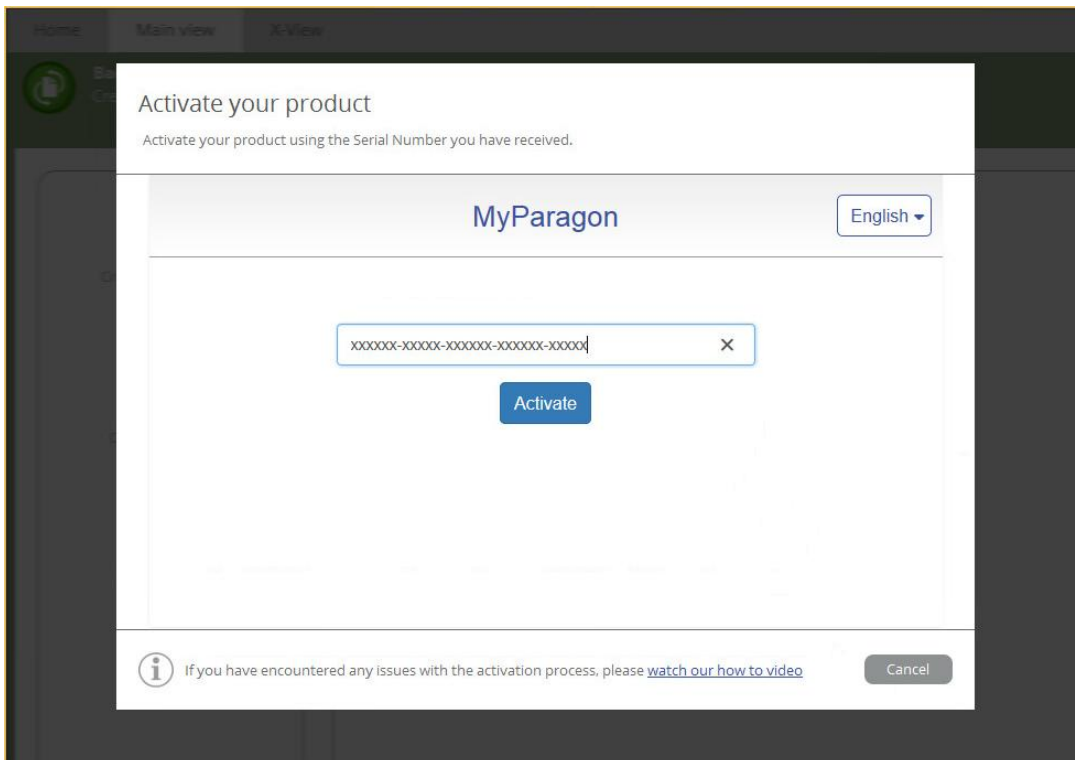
Home Main view X-View

Activate your product

Activate your product using the Serial Number you have received.

MyParagon

English

XXXXXX-XXXXX-XXXXXX-XXXXXX-XXXXX

Activate

If you have encountered any issues with the activation process, please watch our how to video

Cancel